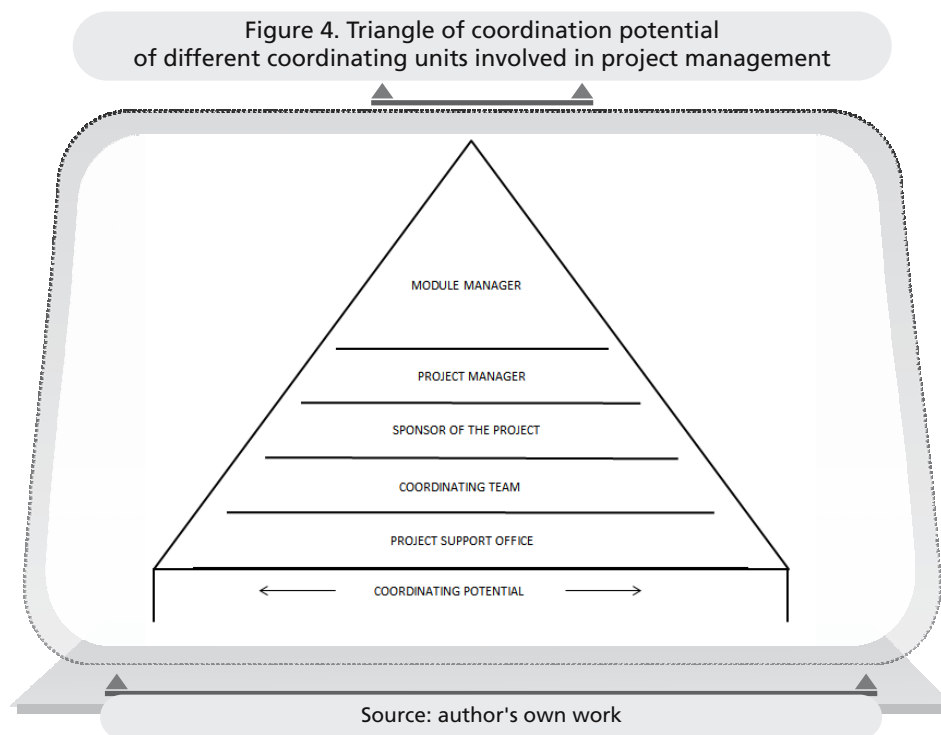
Figure 4. Triangle of coordination potential of different coordinating units involved in project management

MODULE MANAGER

PROJECT MANAGER

SPONSOR OF THE PROJECT

COORDINATING TEAM

PROJECT SUPPORT OFFICE

COORDINATING POTENTIAL

Source: author's own work